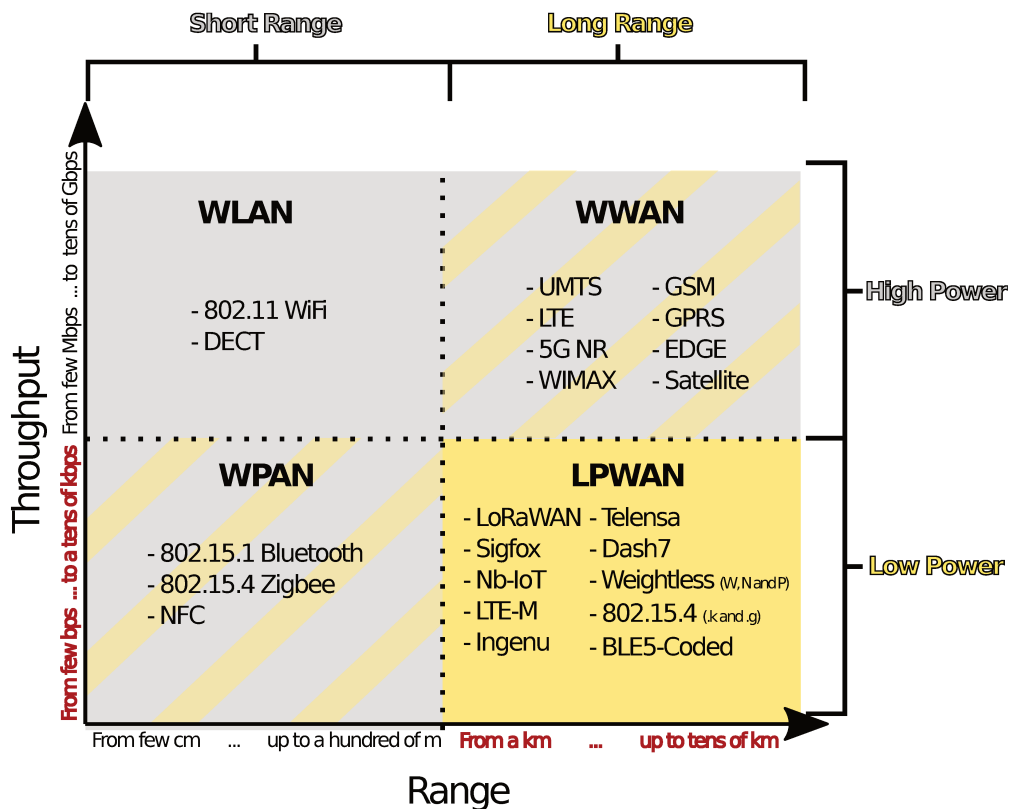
Short Range

Long Range

Throughput

From few Mbps ... to tens of Gbps

From few bps ... to a tens of kbps

WLAN

- 802.11 WiFi
- DECT

WWAN

- UMTS
- LTE
- 5G NR
- WIMAX

- GSM
- GPRS
- EDGE
- Satellite

High Power

WPAN

- 802.15.1 Bluetooth
- 802.15.4 Zigbee
- NFC

LPWAN

- LoRaWAN
- Sigfox
- Nb-IoT
- LTE-M
- Ingenu

- Telensa
- Dash7
- Weightless (W,N and P)
- 802.15.4 (.k and .g)
- BLE5-Coded

Low Power

From few cm ... up to a hundred of m

From a km ... up to tens of km

Range